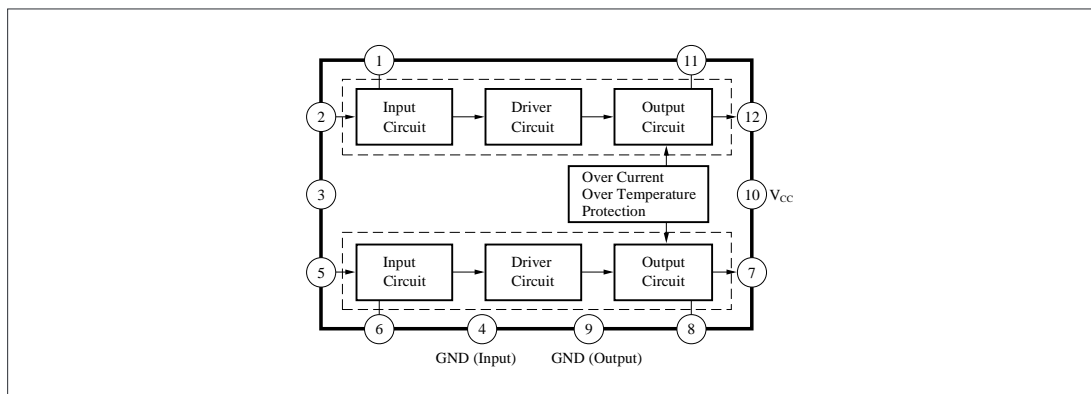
1

11

2

Input Circuit

Driver Circuit

Output Circuit

12

3

Over Current Over Temperature Protection

10 $V_{CC}$

5

Input Circuit

Driver Circuit

Output Circuit

7

6

4

9

8

GND (Input)

GND (Output)